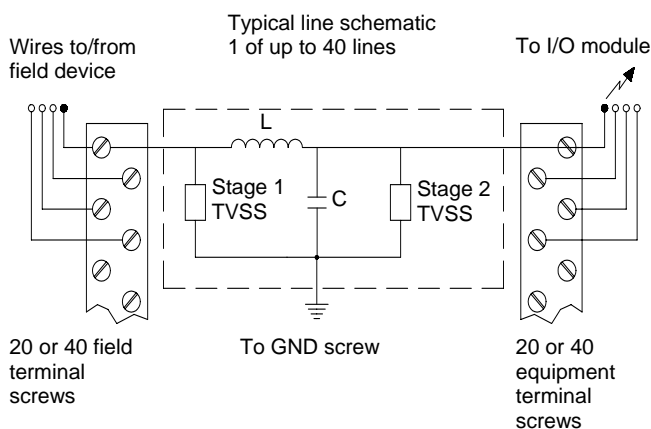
Wires to/from field device

Typical line schematic
1 of up to 40 lines

To I/O module

L

Stage 1 TVSS

C

Stage 2 TVSS

20 or 40 field terminal screws

To GND screw

20 or 40 equipment terminal screws